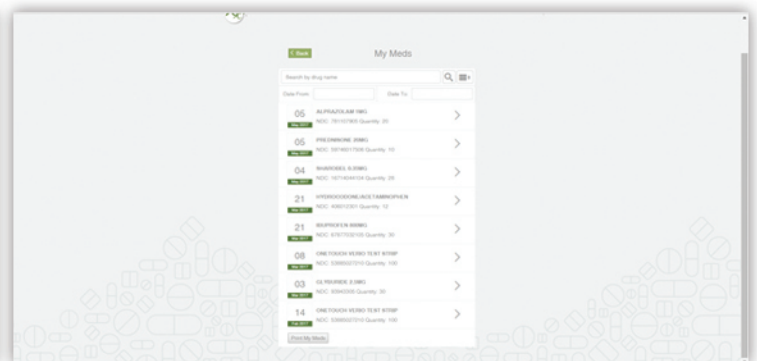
< Back

My Meds

Search by drug name

Date From:

Date To:

05
May 2017
ALPRAZOLAM 1MG
NDC: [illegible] Quantity: 20

05
May 2017
PREDNISONE 20MG
NDC: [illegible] Quantity: 10

04
May 2017
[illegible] 0.25MG
NDC: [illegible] Quantity: 25

21
Mar 2017
HYDROCODONE/ACETAMINOPHEN
NDC: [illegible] Quantity: 12

21
Mar 2017
IBUPROFEN 800MG
NDC: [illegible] Quantity: 30

08
Mar 2017
ONETOUCH VERIO TEST STRIP
NDC: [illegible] Quantity: 100

03
Mar 2017
GLYBURIDE 2.5MG
NDC: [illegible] Quantity: 30

14
Feb 2017
ONETOUCH VERIO TEST STRIP
NDC: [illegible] Quantity: 100

Print My Meds